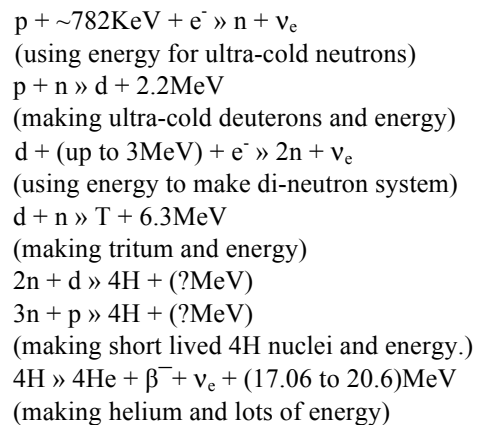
p + ~782KeV + $e^-$ » n + $\nu_e$
(using energy for ultra-cold neutrons)
p + n » d + 2.2MeV
(making ultra-cold deuterons and energy)
d + (up to 3MeV) + $e^-$ » 2n + $\nu_e$
(using energy to make di-neutron system)
d + n » T + 6.3MeV
(making tritum and energy)
2n + d » 4H + (?MeV)
3n + p » 4H + (?MeV)
(making short lived 4H nuclei and energy.)
4H » 4He + $\beta^-$ + $\nu_e$ + (17.06 to 20.6)MeV
(making helium and lots of energy)